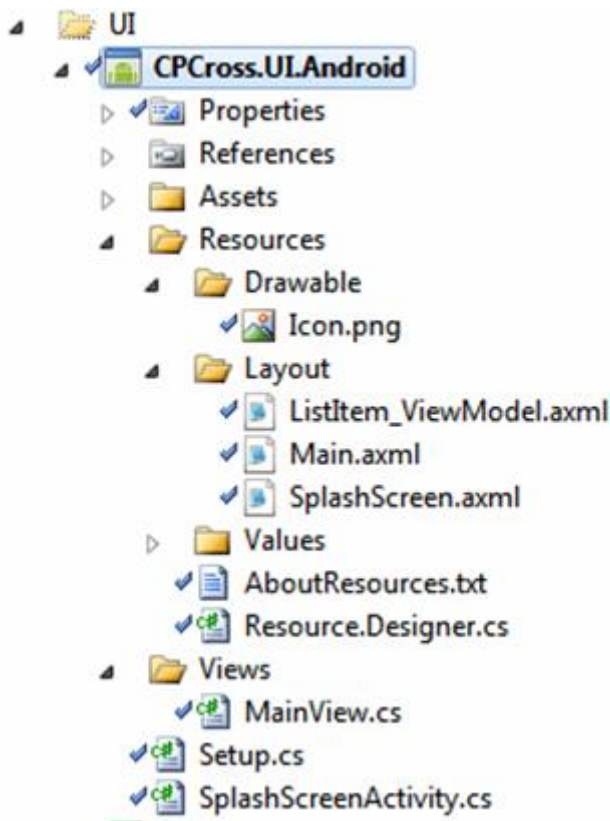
UI
CPCross.UI.Android
Properties
References
Assets
Resources
Drawable
Icon.png
Layout
ListItem_ViewModel.axml
Main.axml
SplashScreen.axml
Values
AboutResources.txt
Resource.Designer.cs
Views
MainView.cs
Setup.cs
SplashScreenActivity.cs